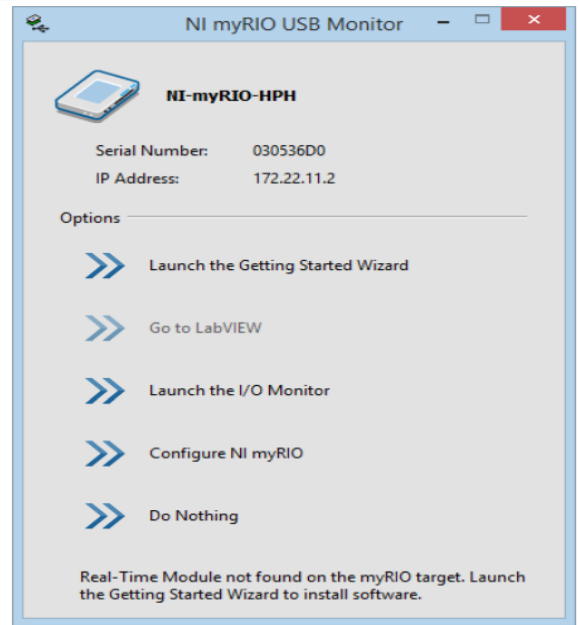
NI myRIO USB Monitor

NI-myRIO-HPH

Serial Number: 030536D0
IP Address: 172.22.11.2

Options

Launch the Getting Started Wizard

Go to LabVIEW

Launch the I/O Monitor

Configure NI myRIO

Do Nothing

Real-Time Module not found on the myRIO target. Launch the Getting Started Wizard to install software.